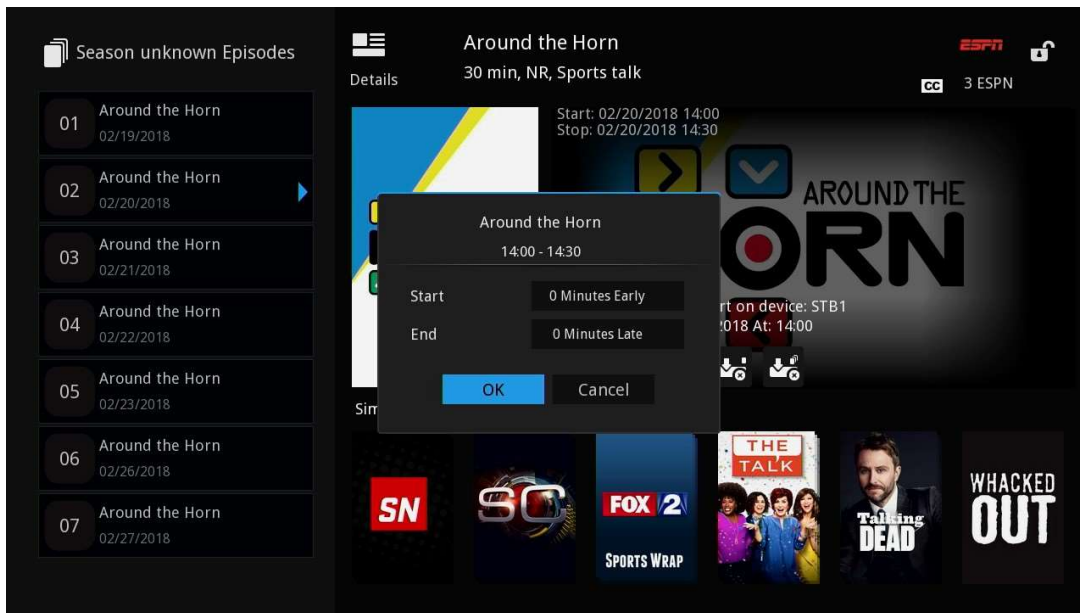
Season unknown Episodes

01 Around the Horn 02/19/2018

02 Around the Horn 02/20/2018

03 Around the Horn 02/21/2018

04 Around the Horn 02/22/2018

05 Around the Horn 02/23/2018

06 Around the Horn 02/26/2018

07 Around the Horn 02/27/2018

Details

Around the Horn

30 min, NR, Sports talk

ESPN

CC 3 ESPN

Start: 02/20/2018 14:00
Stop: 02/20/2018 14:30

AROUND THE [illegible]ORN

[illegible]rt on device: STB1
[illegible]2018 At: 14:00

Around the Horn

14:00 - 14:30

Start 0 Minutes Early

End 0 Minutes Late

OK Cancel

Sim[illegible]

SN

SC

FOX 2

SPORTS WRAP

THE TALK

Talking DEAD

WHACKED OUT